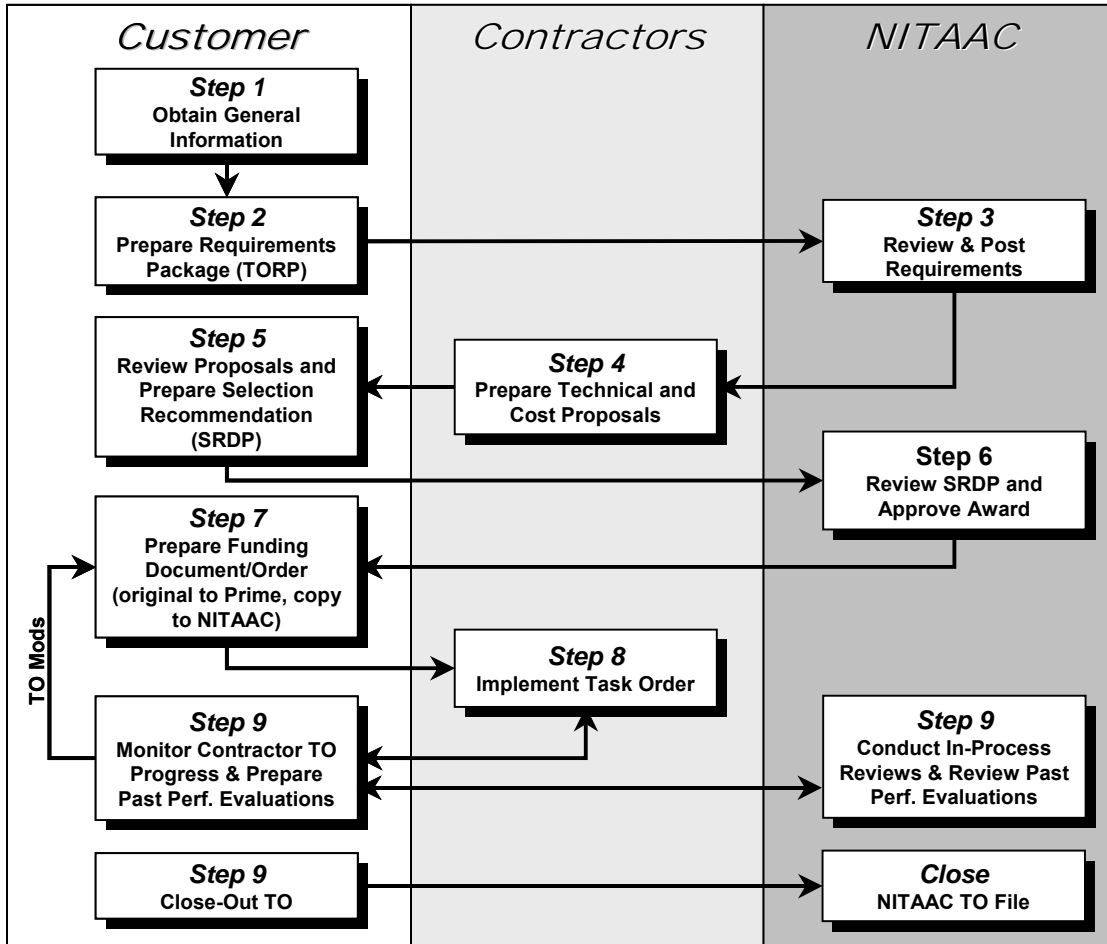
Customer

Contractors

NITAAC

Step 1
Obtain General Information

Step 2
Prepare Requirements Package (TORP)

Step 3
Review & Post Requirements

Step 5
Review Proposals and Prepare Selection Recommendation (SRDP)

Step 4
Prepare Technical and Cost Proposals

Step 6
Review SRDP and Approve Award

Step 7
Prepare Funding Document/Order (original to Prime, copy to NITAAC)

TO Mods

Step 8
Implement Task Order

Step 9
Monitor Contractor TO Progress & Prepare Past Perf. Evaluations

Step 9
Conduct In-Process Reviews & Review Past Perf. Evaluations

Step 9
Close-Out TO

Close
NITAAC TO File